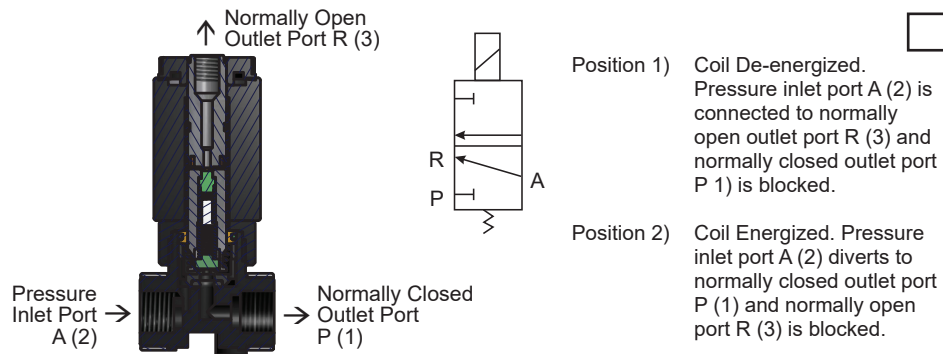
↑ Normally Open
Outlet Port R (3)

R
A
P

Pressure
Inlet Port →
A (2)

→ Normally Closed
Outlet Port
P (1)

Position 1) Coil De-energized. Pressure inlet port A (2) is connected to normally open outlet port R (3) and normally closed outlet port P 1) is blocked.

Position 2) Coil Energized. Pressure inlet port A (2) diverts to normally closed outlet port P (1) and normally open port R (3) is blocked.